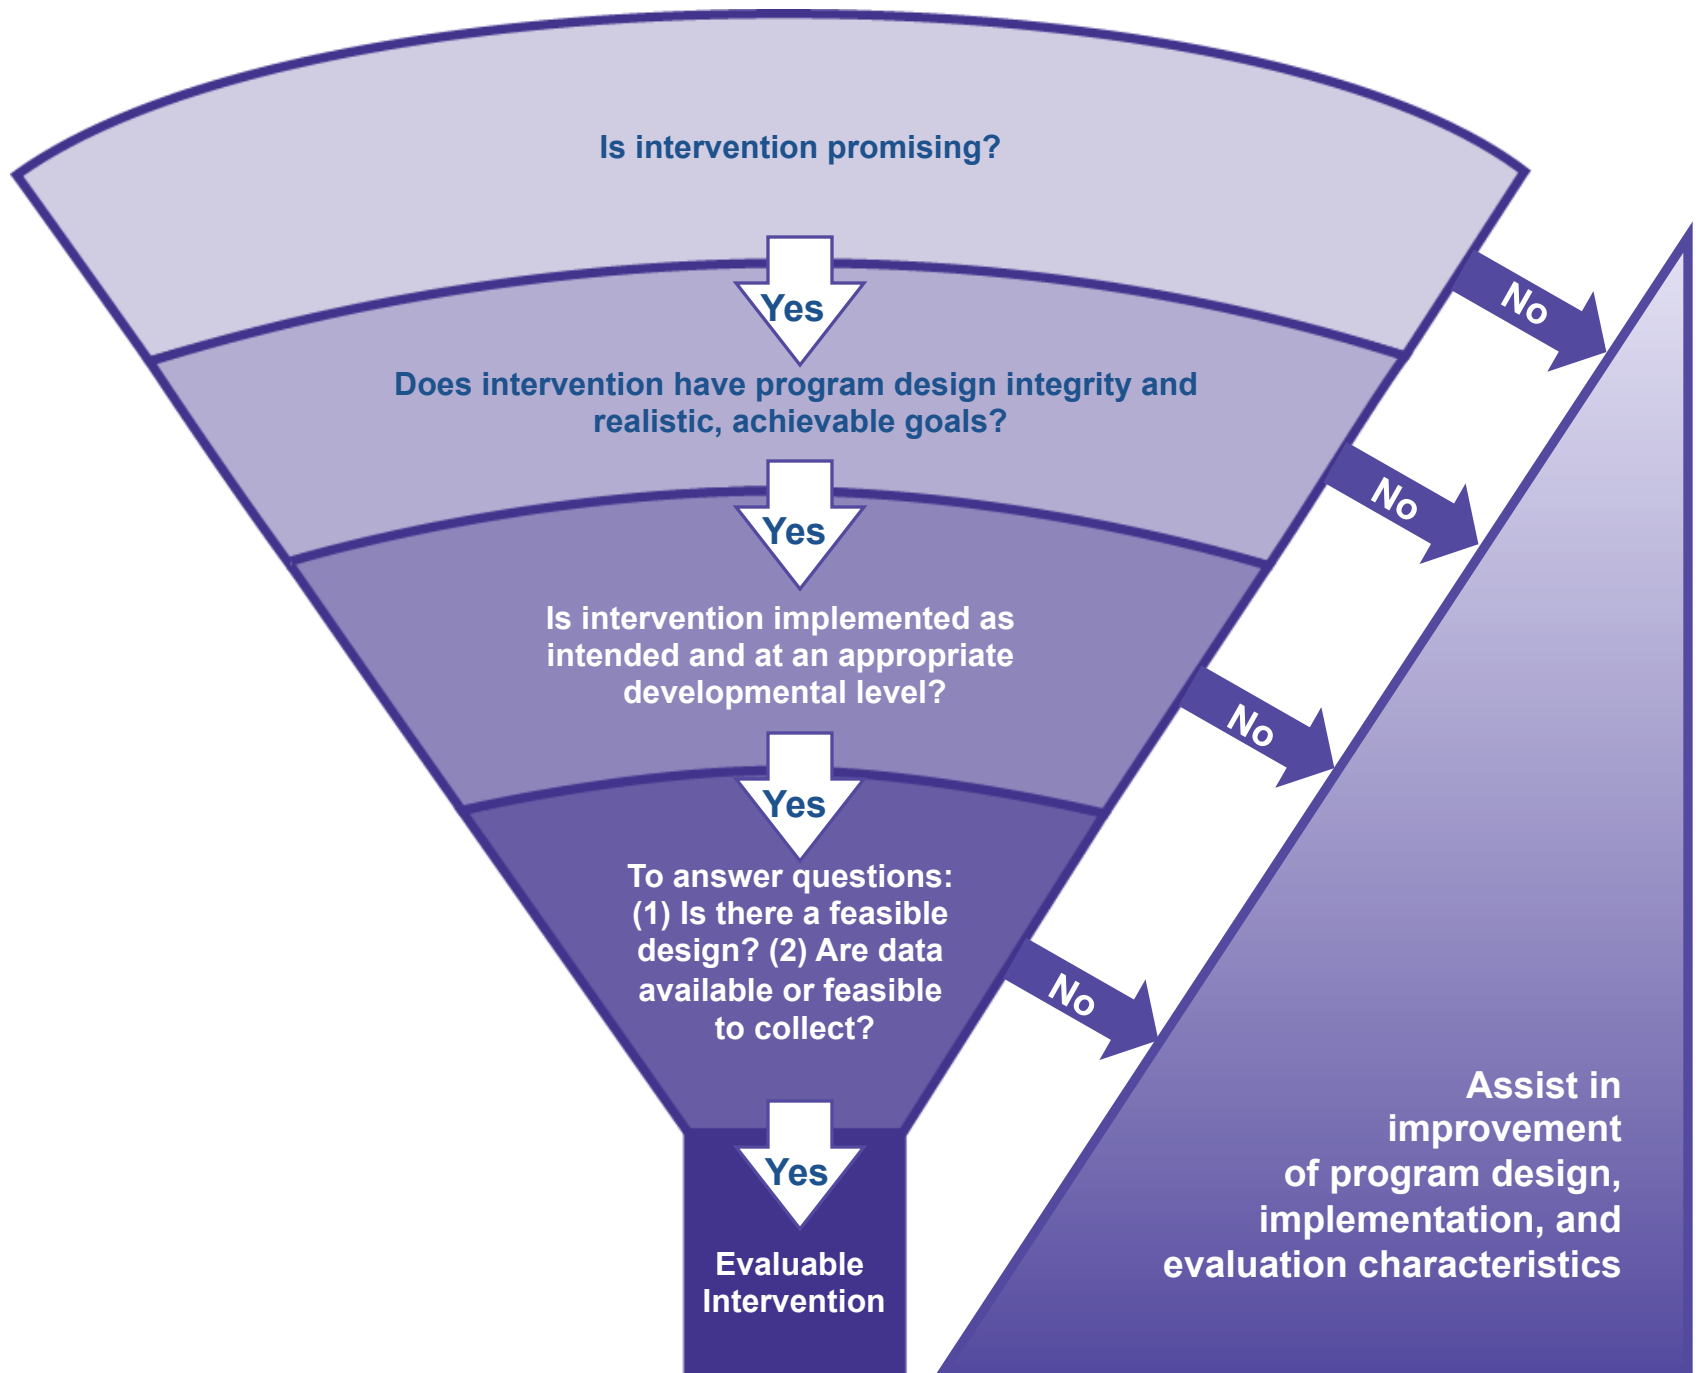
Is intervention promising?

Yes

No

Does intervention have program design integrity and realistic, achievable goals?

Yes

No

Is intervention implemented as intended and at an appropriate developmental level?

Yes

No

To answer questions: (1) Is there a feasible design? (2) Are data available or feasible to collect?

No

Yes

Evaluable Intervention

Assist in improvement of program design, implementation, and evaluation characteristics